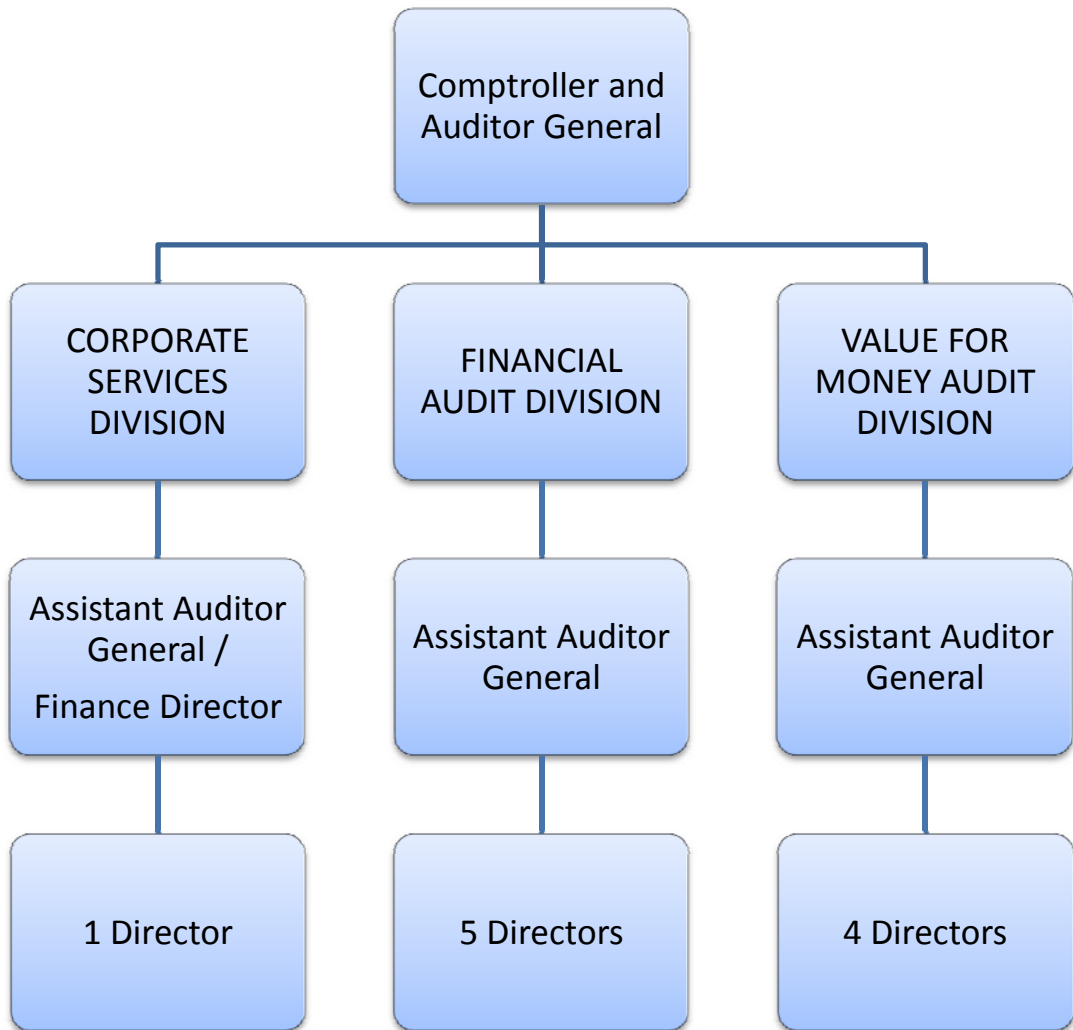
Comptroller and Auditor General

CORPORATE SERVICES DIVISION

FINANCIAL AUDIT DIVISION

VALUE FOR MONEY AUDIT DIVISION

Assistant Auditor General / Finance Director

Assistant Auditor General

Assistant Auditor General

1 Director

5 Directors

4 Directors